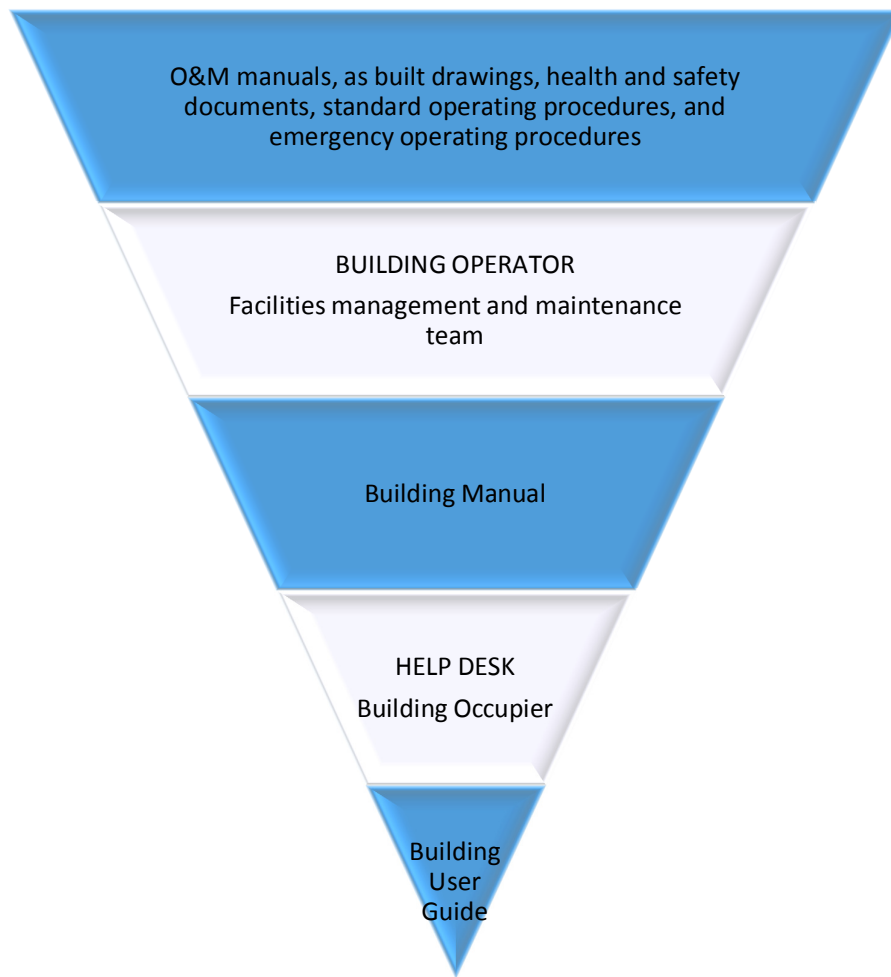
O&M manuals, as built drawings, health and safety documents, standard operating procedures, and emergency operating procedures

BUILDING OPERATOR

Facilities management and maintenance team

Building Manual

HELP DESK

Building Occupier

Building User Guide